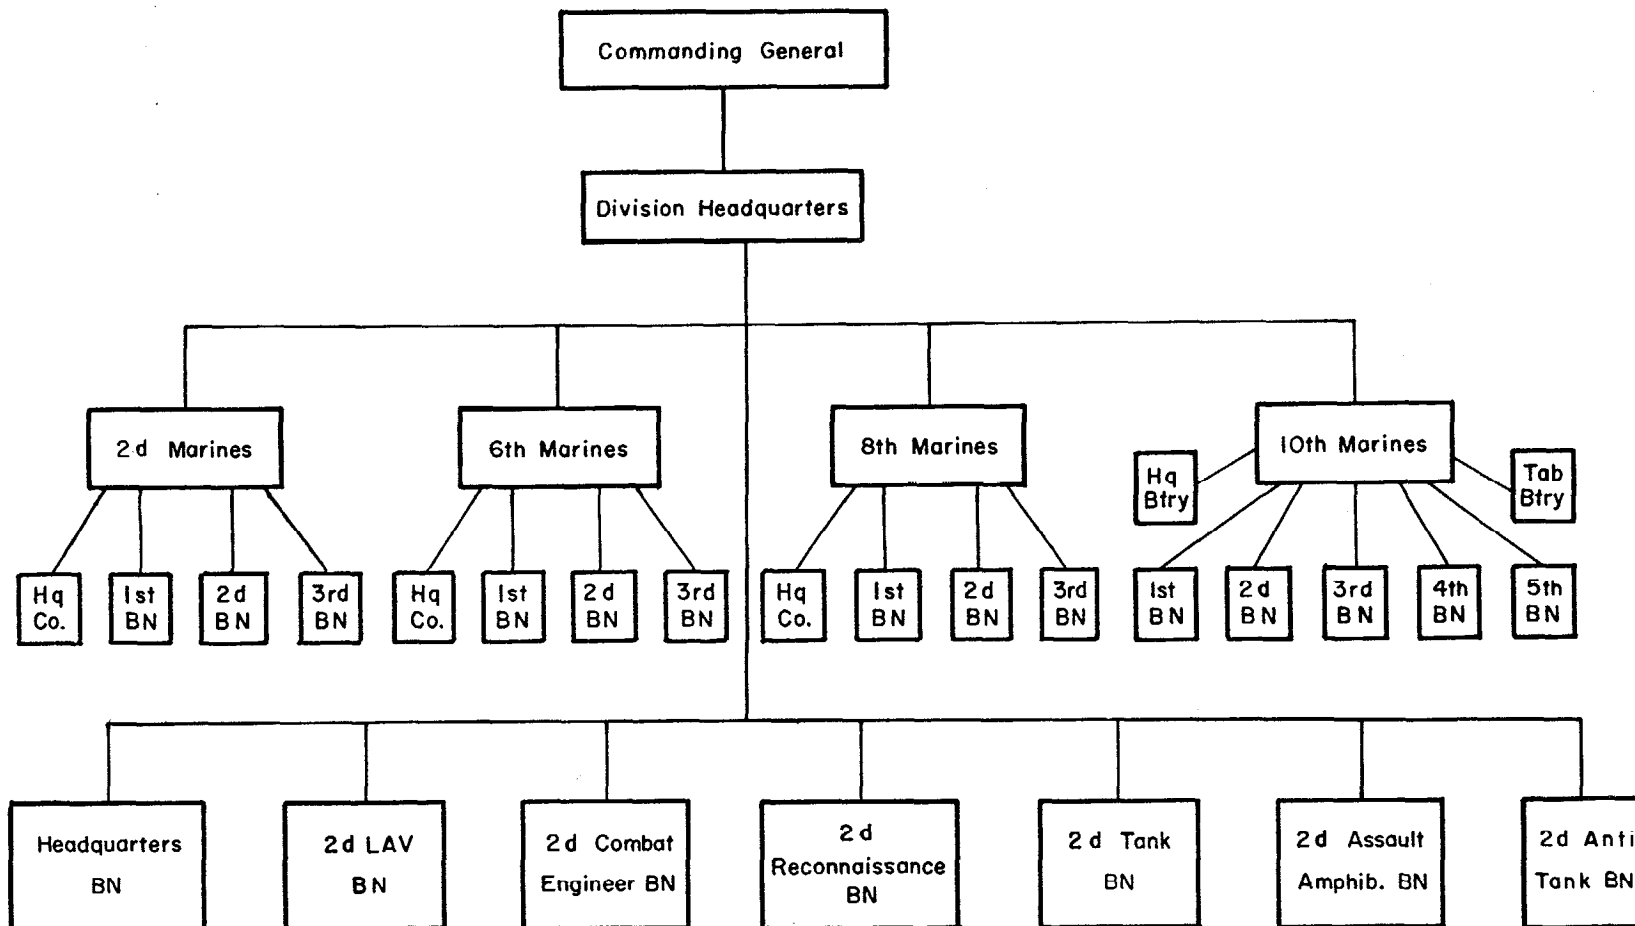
Commanding General

Division Headquarters

2d Marines

Hq Co.

1st BN

2d BN

3rd BN

6th Marines

Hq Co.

1st BN

2d BN

3rd BN

8th Marines

Hq Co.

1st BN

2d BN

3rd BN

10th Marines

Hq Btry

Tab Btry

1st BN

2d BN

3rd BN

4th BN

5th BN

Headquarters BN

2d LAV BN

2d Combat Engineer BN

2d Reconnaissance BN

2d Tank BN

2d Assault Amphib. BN

2d Anti Tank BN